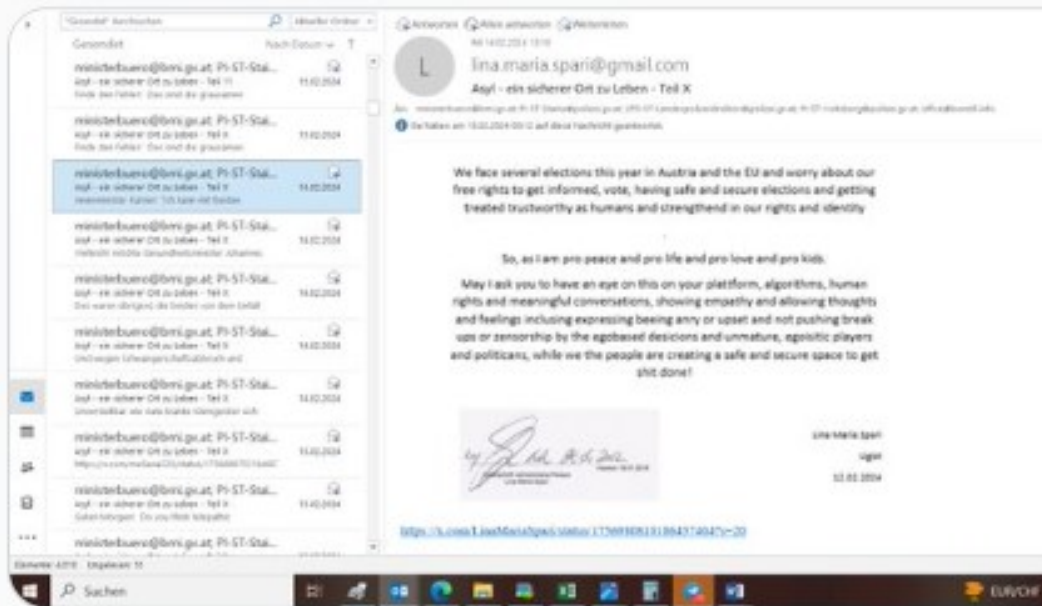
"Gesendet" durchsuchen | Aktueller Ordner
Gesendet | Nach Datum
ministerbuero@bmi.gv.at; PI-ST-Stai... | Asyl - ein sicherer Ort zu Leben - Teil 11 | 11.02.2024 | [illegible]
ministerbuero@bmi.gv.at; PI-ST-Stai... | 11.02.2024 | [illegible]
ministerbuero@bmi.gv.at; PI-ST-Stai... | Asyl - ein sicherer Ort zu Leben - Teil X | 11.02.2024 | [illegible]
ministerbuero@bmi.gv.at; PI-ST-Stai... | Asyl - ein sicherer Ort zu Leben - Teil X | 11.02.2024 | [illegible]
ministerbuero@bmi.gv.at; PI-ST-Stai... | Asyl - ein sicherer Ort zu Leben - Teil X | 11.02.2024 | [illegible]
ministerbuero@bmi.gv.at; PI-ST-Stai... | 11.02.2024 | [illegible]
ministerbuero@bmi.gv.at; PI-ST-Stai... | 11.02.2024 | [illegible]
ministerbuero@bmi.gv.at; PI-ST-Stai... | 11.02.2024 | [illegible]
ministerbuero@bmi.gv.at; PI-ST-Stai... | 11.02.2024 | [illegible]
ministerbuero@bmi.gv.at; PI-ST-Stai...
Elemente: 4310 Ungelesen: 11

Antworten | Allen antworten | Weiterleiten
Mi 14.02.2024 13:18
L
lina.maria.spari@gmail.com
Asyl - ein sicherer Ort zu Leben - Teil X
An: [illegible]
Sie haben am 15.02.2024 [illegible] auf diese Nachricht geantwortet.

We face several elections this year in Austria and the EU and worry about our free rights to get informed, vote, having safe and secure elections and getting treated trustworthy as humans and strengthend in our rights and identity

So, as I am pro peace and pro life and pro love and pro kids.

May I ask you to have an eye on this on your platform, algorithms, human rights and meaningful conversations, showing empathy and allowing thoughts and feelings inclusing expressing beeing anry or upset and not pushing break ups or zensorship by the egobased desicions and unmature, egoistic players and politicans, while we the people are creating a safe and secure space to get shit done!

Lina Maria Spari
Ugon
12.02.2024

https://x.com/LinaMariaSpari/status/1756980819186457404?s=20

Suchen
EUR/CHF